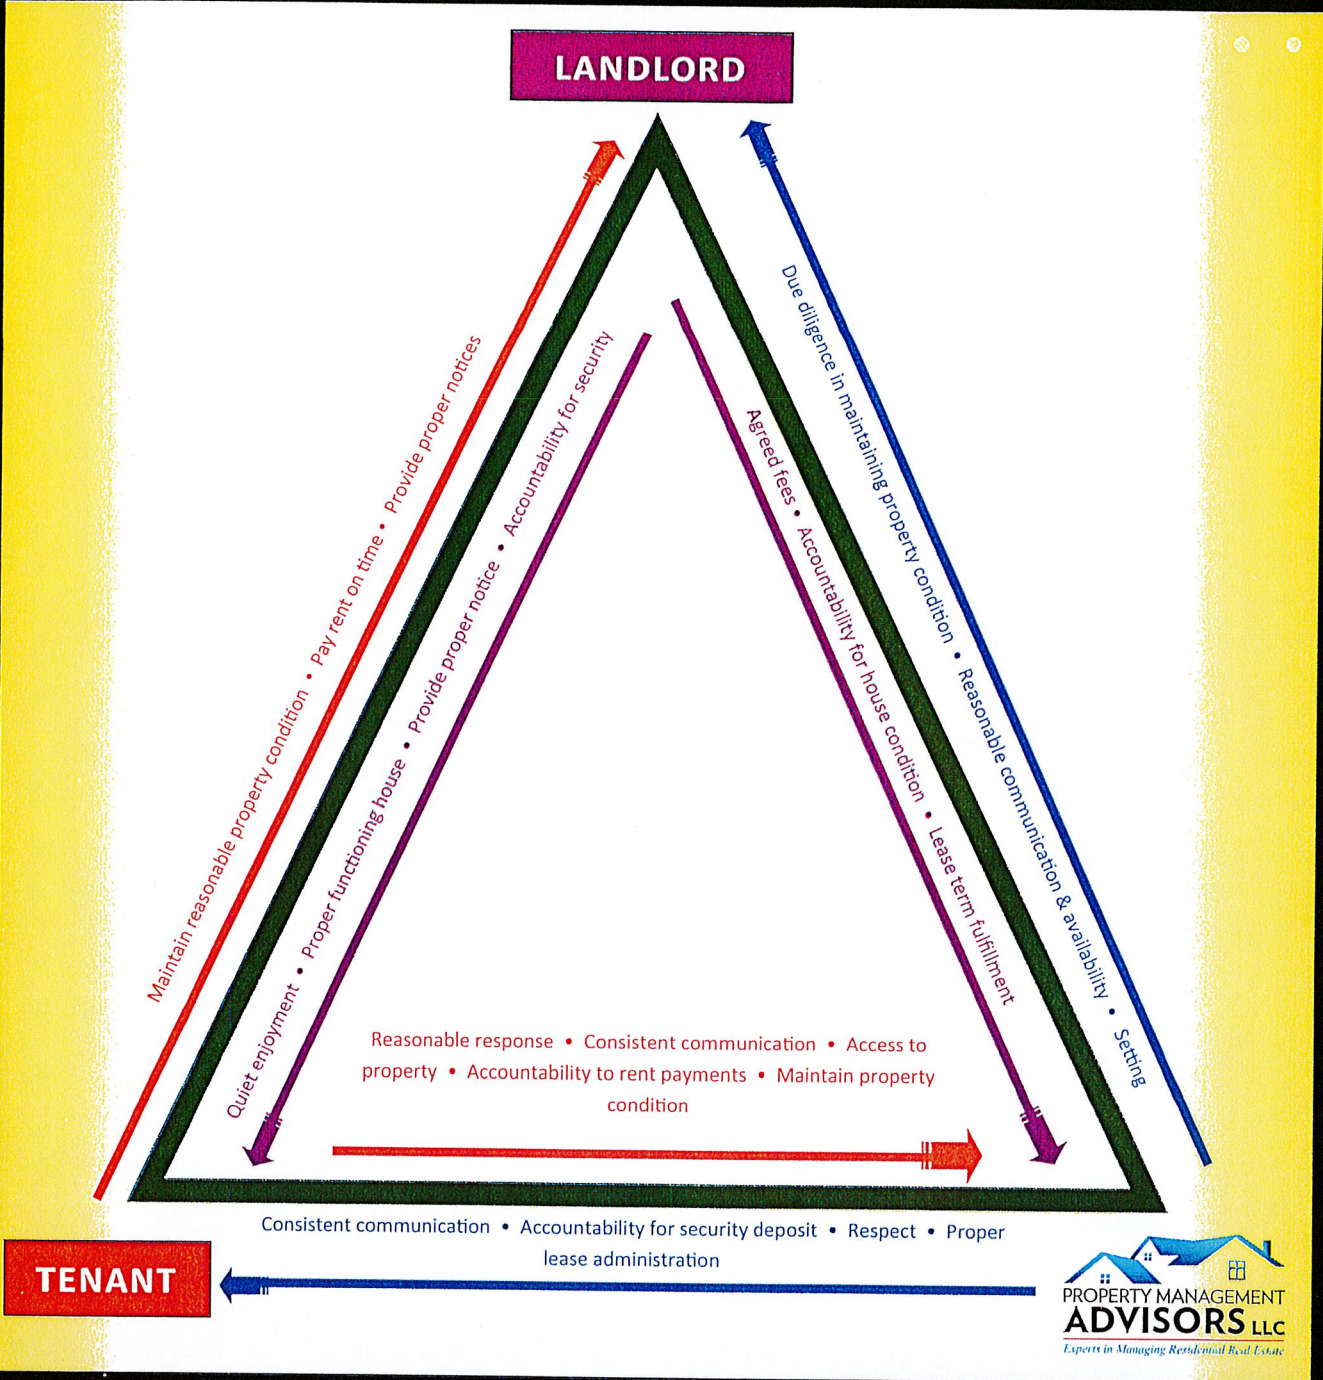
LANDLORD

Maintain reasonable property condition • Pay rent on time • Provide proper notices

Quiet enjoyment • Proper functioning house • Provide proper notice • Accountability for security

Agreed fees • Accountability for house condition • Lease term fulfillment

Due diligence in maintaining property condition • Reasonable communication & availability • Setting

Reasonable response • Consistent communication • Access to property • Accountability to rent payments • Maintain property condition

Consistent communication • Accountability for security deposit • Respect • Proper lease administration

TENANT

PROPERTY MANAGEMENT ADVISORS LLC
Experts in Managing Residential Real Estate